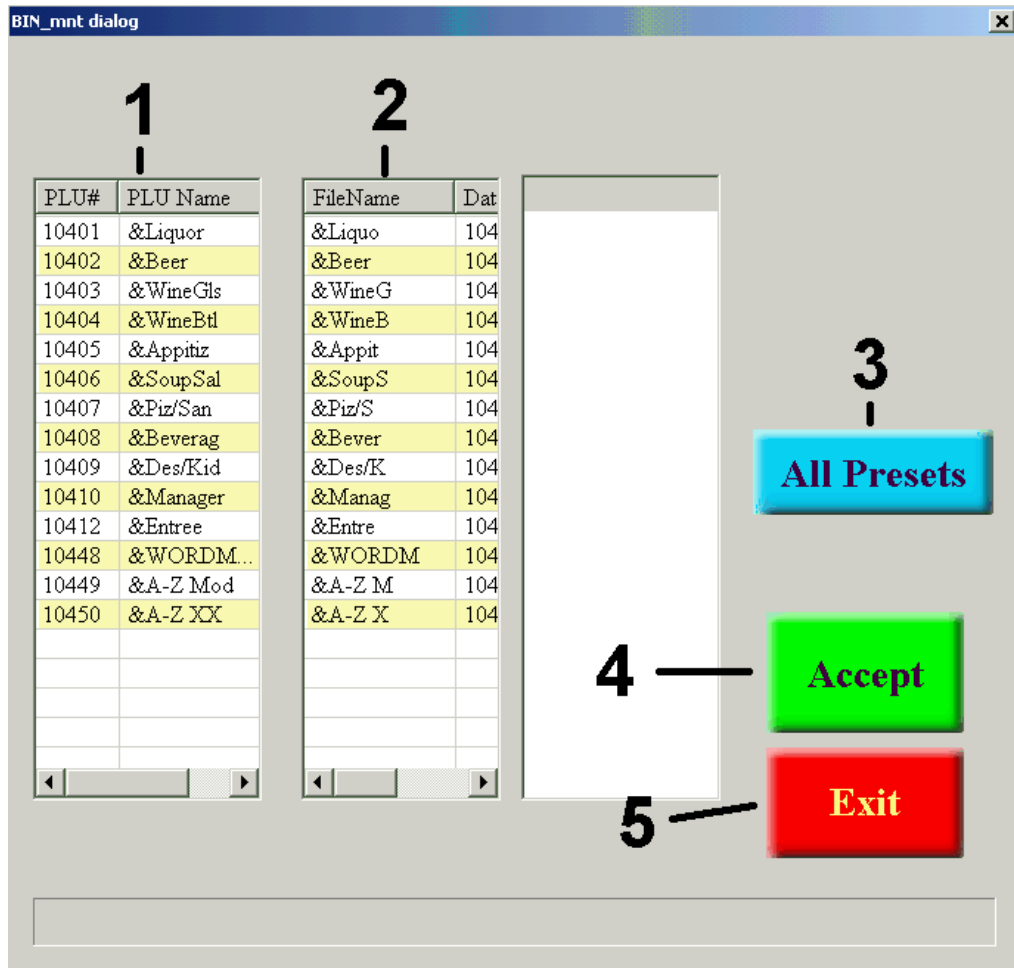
BIN_mnt dialog

1

2

| PLU# | PLU Name |
|---|---|
| 10401 | &Liquor |
| 10402 | &Beer |
| 10403 | &WineGls |
| 10404 | &WineBtl |
| 10405 | &Appitiz |
| 10406 | &SoupSal |
| 10407 | &Piz/San |
| 10408 | &Beverag |
| 10409 | &Des/Kid |
| 10410 | &Manager |
| 10412 | &Entree |
| 10448 | &WORDM... |
| 10449 | &A-Z Mod |
| 10450 | &A-Z XX |

| FileName | Dat |
|---|---|
| &Liquo | 104 |
| &Beer | 104 |
| &WineG | 104 |
| &WineB | 104 |
| &Appit | 104 |
| &SoupS | 104 |
| &Piz/S | 104 |
| &Bever | 104 |
| &Des/K | 104 |
| &Manag | 104 |
| &Entre | 104 |
| &WORDM | 104 |
| &A-Z M | 104 |
| &A-Z X | 104 |

3

All Presets

4

Accept

5

Exit